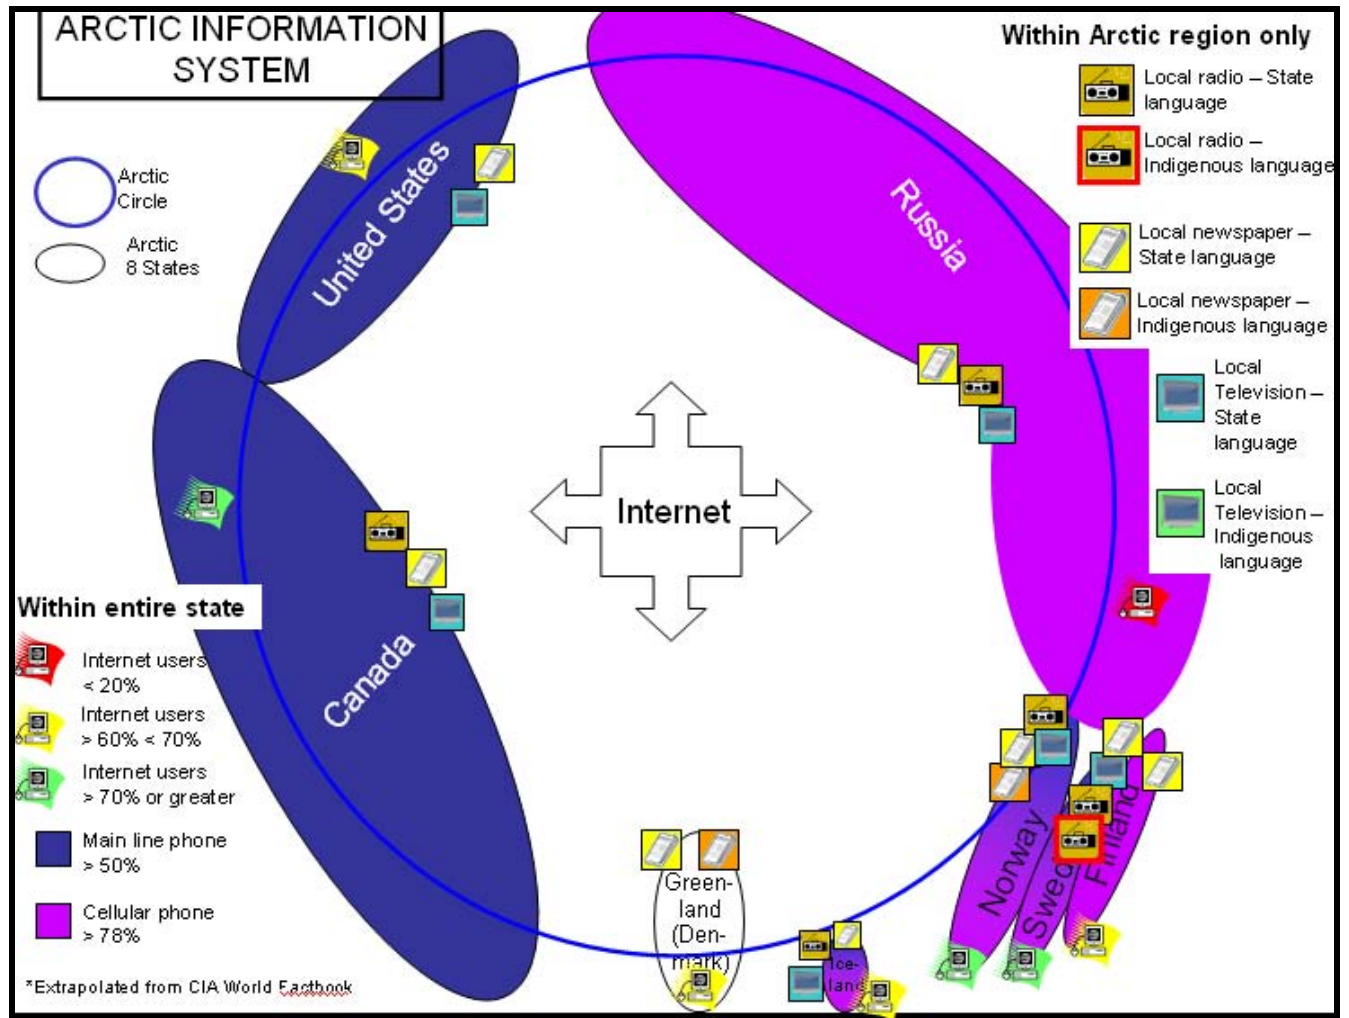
ARCTIC INFORMATION SYSTEM

Arctic Circle

Arctic 8 States

Within Arctic region only

Local radio – State language

Local radio – Indigenous language

Local newspaper – State language

Local newspaper – Indigenous language

Local Television – State language

Local Television – Indigenous language

United States

Russia

Canada

Internet

Within entire state

Internet users < 20%

Internet users > 60% < 70%

Internet users > 70% or greater

Main line phone > 50%

Cellular phone > 78%

Greenland (Denmark)

Iceland

Norway

Swed

Finland

*Extrapolated from CIA World Factbook